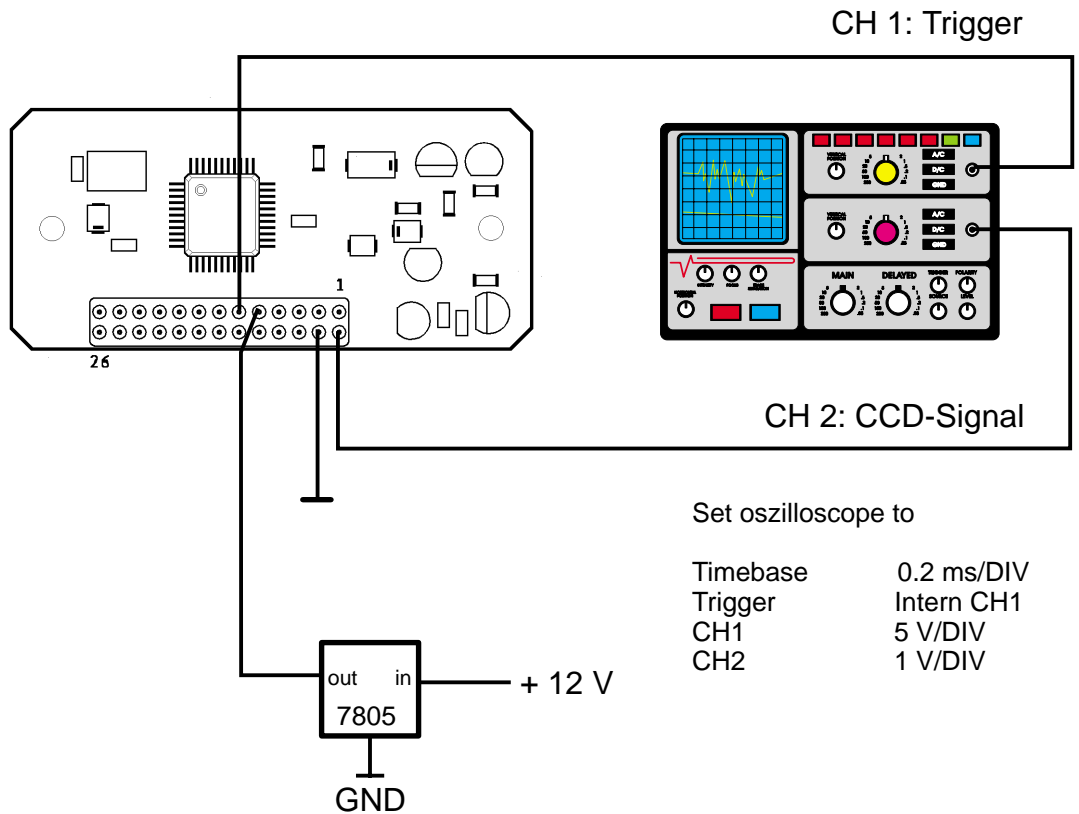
CH 1: Trigger

1

26

A/C
D/C
GND

A/C
D/C
GND

MAIN
DELAYED

CH 2: CCD-Signal

Set oszilloscope to

| | |
|---|---|
| Timebase | 0.2 ms/DIV |
| Trigger | Intern CH1 |
| CH1 | 5 V/DIV |
| CH2 | 1 V/DIV |

out
in
7805
+ 12 V
GND